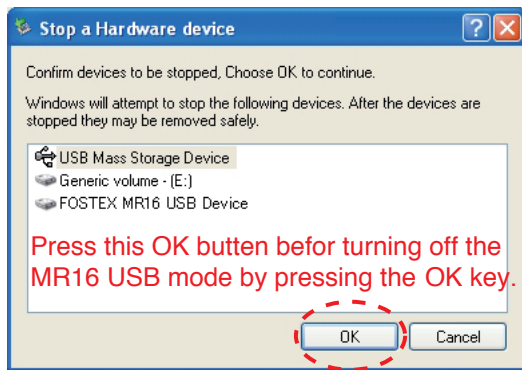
Stop a Hardware device

Confirm devices to be stopped, Choose OK to continue.

Windows will attempt to stop the following devices. After the devices are stopped they may be removed safely.

USB Mass Storage Device
Generic volume - (E:)
FOSTEX MR16 USB Device

Press this OK butten befor turning off the MR16 USB mode by pressing the OK key.

OK
Cancel